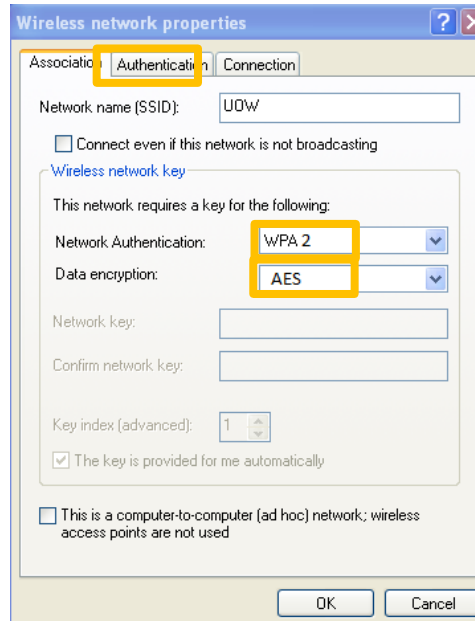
Wireless network properties

Association | Authentication | Connection

Network name (SSID): UOW

Connect even if this network is not broadcasting

Wireless network key

This network requires a key for the following:

Network Authentication: WPA 2

Data encryption: AES

Network key:

Confirm network key:

Key index (advanced): 1

The key is provided for me automatically

This is a computer-to-computer (ad hoc) network; wireless access points are not used

OK Cancel